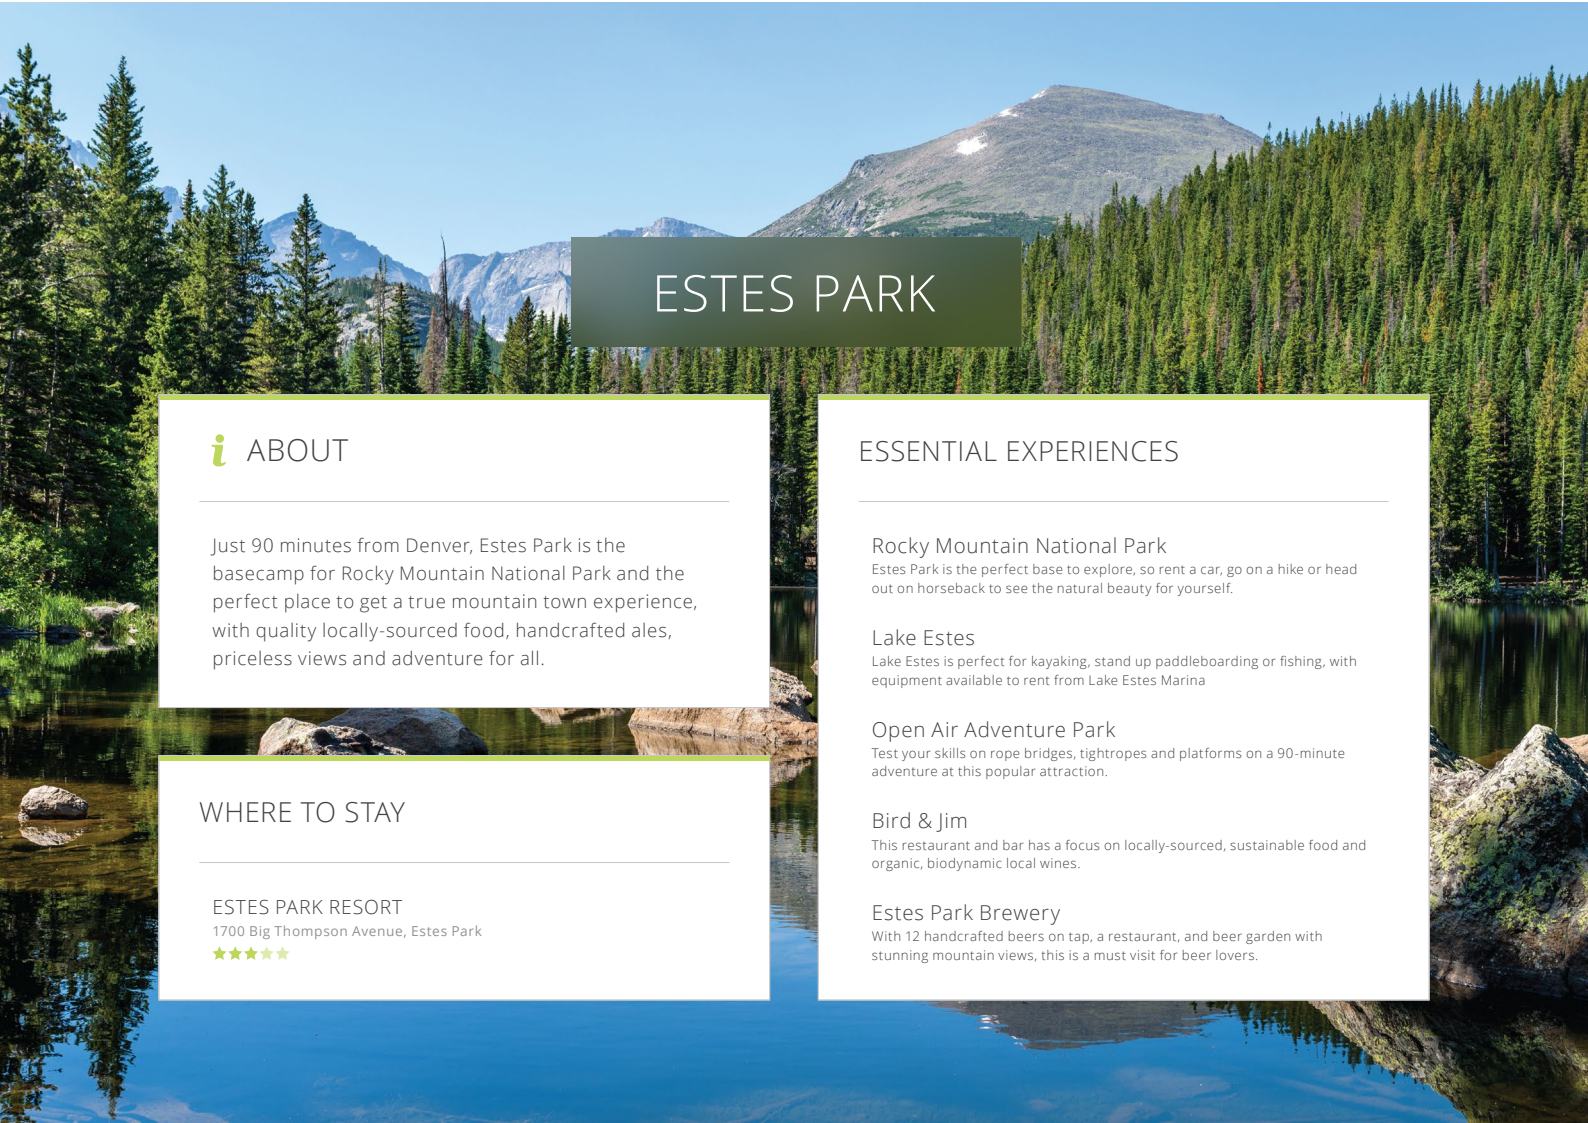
ESTES PARK

i ABOUT

Just 90 minutes from Denver, Estes Park is the basecamp for Rocky Mountain National Park and the perfect place to get a true mountain town experience, with quality locally-sourced food, handcrafted ales, priceless views and adventure for all.

WHERE TO STAY

ESTES PARK RESORT
1700 Big Thompson Avenue, Estes Park

ESSENTIAL EXPERIENCES

Rocky Mountain National Park
Estes Park is the perfect base to explore, so rent a car, go on a hike or head out on horseback to see the natural beauty for yourself.

Lake Estes
Lake Estes is perfect for kayaking, stand up paddleboarding or fishing, with equipment available to rent from Lake Estes Marina

Open Air Adventure Park
Test your skills on rope bridges, tightropes and platforms on a 90-minute adventure at this popular attraction.

Bird & Jim
This restaurant and bar has a focus on locally-sourced, sustainable food and organic, biodynamic local wines.

Estes Park Brewery
With 12 handcrafted beers on tap, a restaurant, and beer garden with stunning mountain views, this is a must visit for beer lovers.